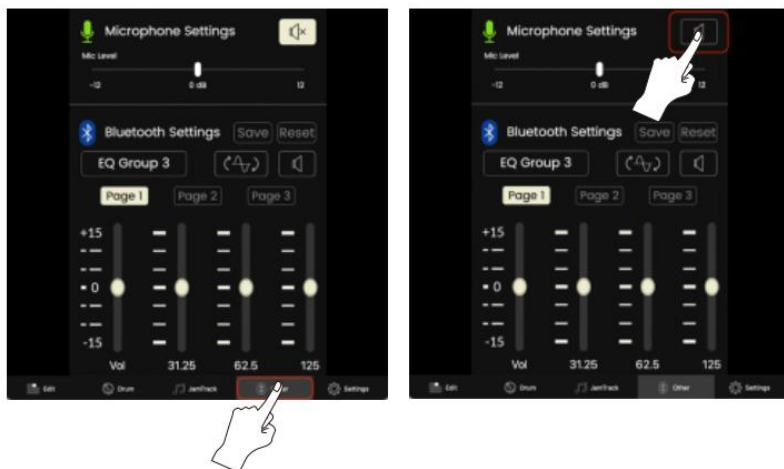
Microphone Settings

Mic Level

-12 0 dB 12

Bluetooth Settings Save Reset

EQ Group 3

Page 1 Page 2 Page 3

+15

0

-15

Vol 31.25 62.5 125

Edit Drum JamTrack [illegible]er Settings

Microphone Settings

Mic Level

-12 0 dB 12

Bluetooth Settings Save Reset

EQ Group 3

Page 1 Page 2 Page 3

+15

0

-15

Vol 31.25 62.5 125

Edit Drum JamTrack Other Settings